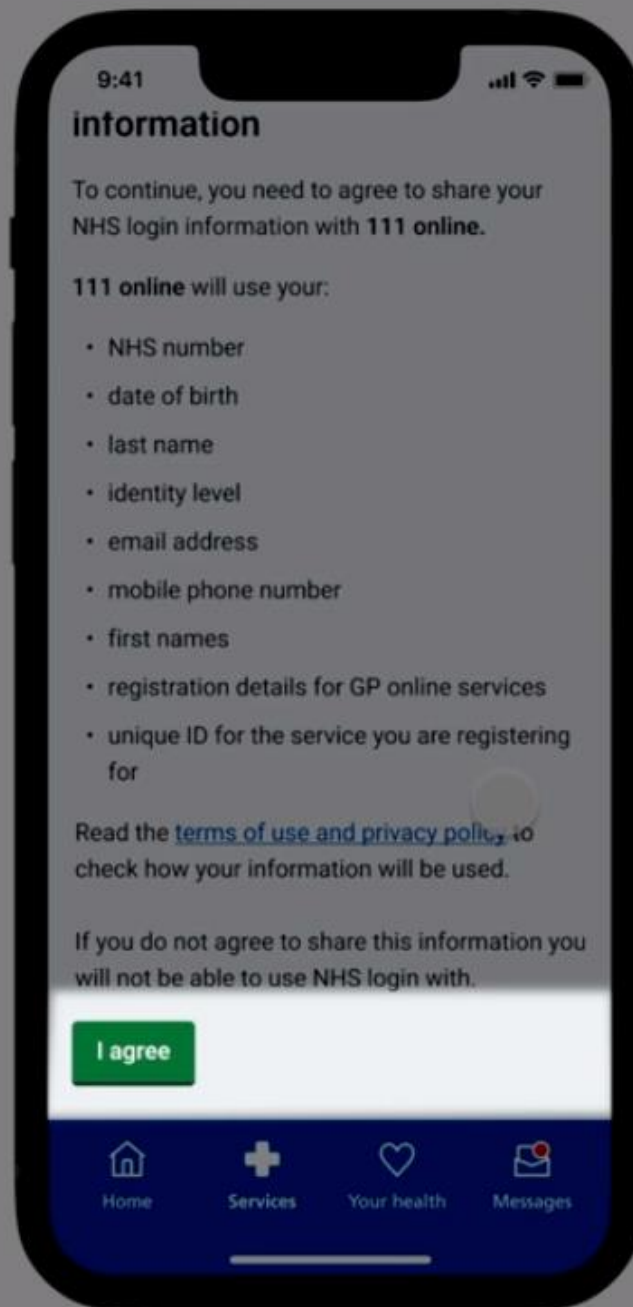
9:41

information

To continue, you need to agree to share your NHS login information with **111 online.**

**111 online** will use your:

- NHS number
- date of birth
- last name
- identity level
- email address
- mobile phone number
- first names
- registration details for GP online services
- unique ID for the service you are registering for

Read the terms of use and privacy policy to check how your information will be used.

If you do not agree to share this information you will not be able to use NHS login with.

I agree

Home Services Your health Messages